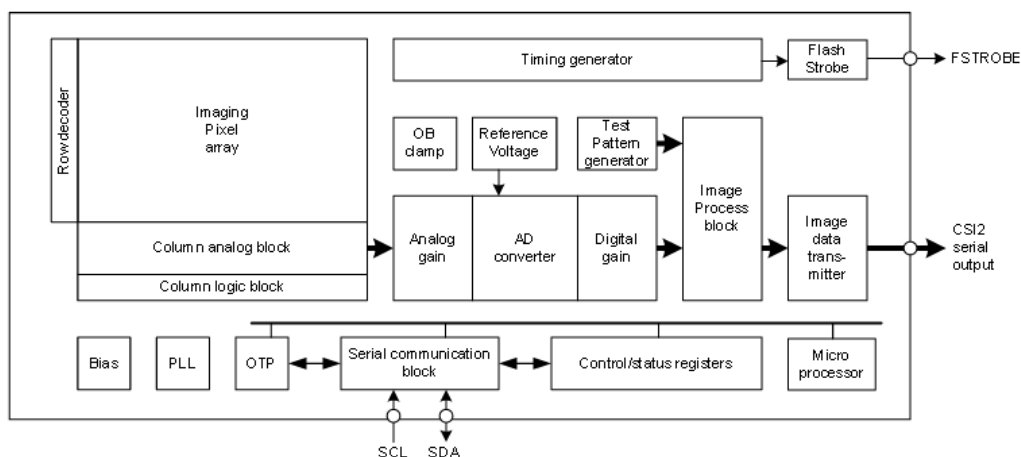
Row decoder

Imaging Pixel array

Column analog block

Column logic block

Timing generator

Flash Strobe

FSTROBE

OB clamp

Reference Voltage

Test Pattern generator

Analog gain

AD converter

Digital gain

Image Process block

Image data transmitter

CSI2 serial output

Bias

PLL

OTP

Serial communication block

Control/status registers

Micro processor

SCL

SDA